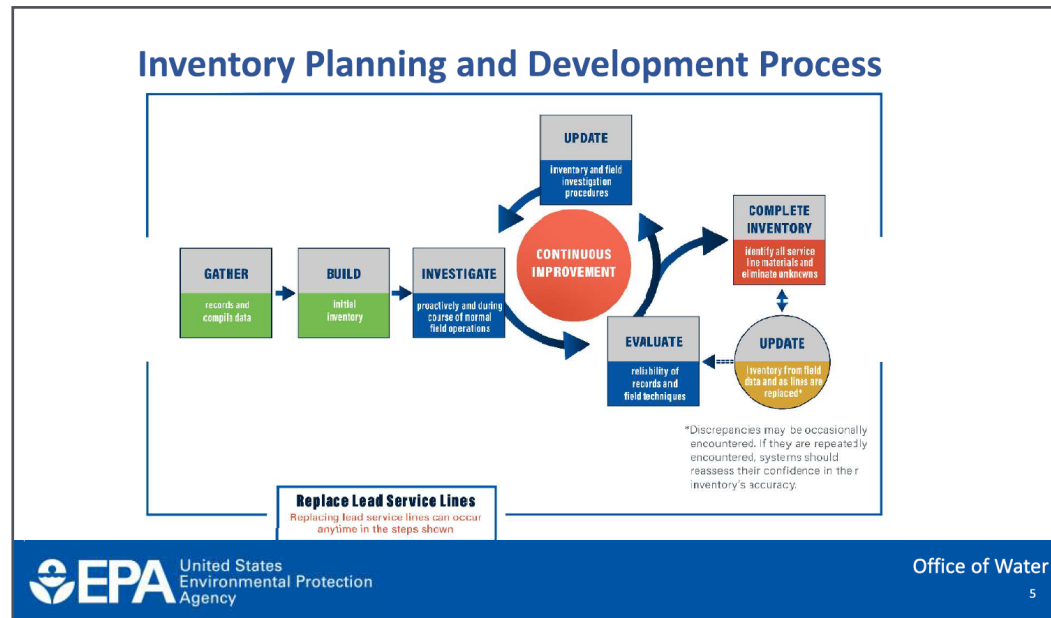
Inventory Planning and Development Process

UPDATE
inventory and field investigation procedures

GATHER
records and compile data

BUILD
initial inventory

INVESTIGATE
proactively and during course of normal field operations

CONTINUOUS IMPROVEMENT

COMPLETE INVENTORY
identify all service line materials and eliminate unknowns

EVALUATE
reliability of records and field techniques

UPDATE
inventory from field data and as lines are replaced*

*Discrepancies may be occasionally encountered. If they are repeatedly encountered, systems should reassess their confidence in their inventory's accuracy.

Replace Lead Service Lines
Replacing lead service lines can occur anytime in the steps shown

EPA United States Environmental Protection Agency

Office of Water
5